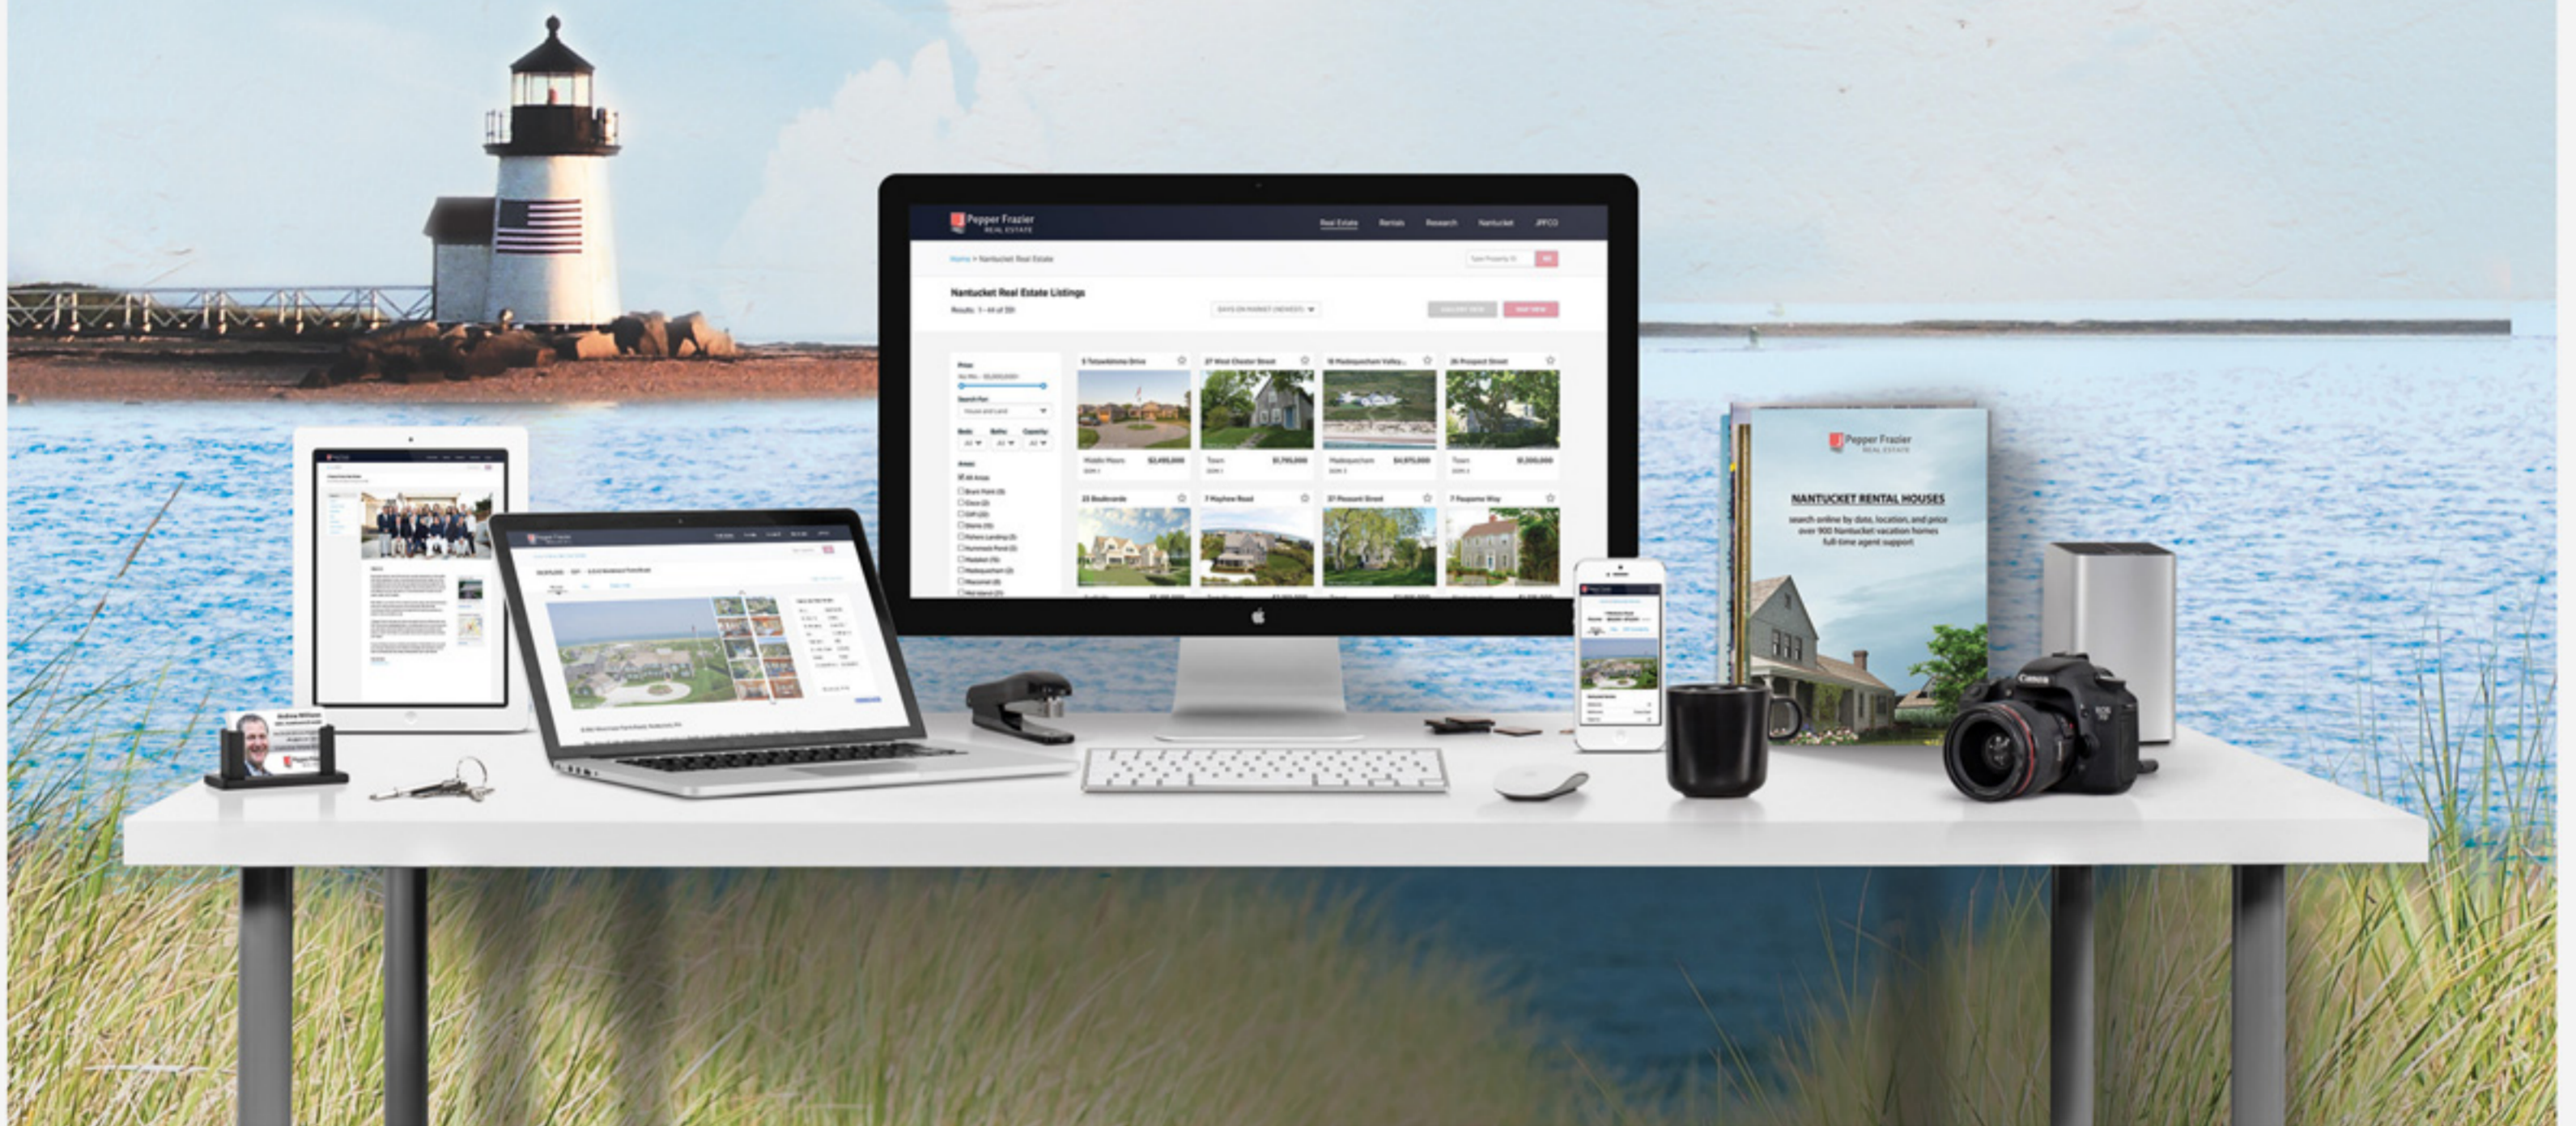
Pepper Frazier REAL ESTATE

Real Estate Rentals Research Nantucket JPFCO

Home > Nantucket Real Estate

Nantucket Real Estate Listings

Results: 1 - 44 of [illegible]

DAYS ON MARKET (NEWEST)

Price

Search For

Beds Baths Capacity

Areas

5 Tetawkimmo Drive
27 West Chester Street
16 Madaquecham Valley...
26 Prospect Street

Middle Moors $2,495,000
Town $1,795,000
Madaquecham $4,975,000
Town $1,000,000

23 Boulevarde
7 Mayhew Road
37 Pleasant Street
7 Pequots Way

Pepper Frazier REAL ESTATE

NANTUCKET RENTAL HOUSES

search online by date, location, and price
over 900 Nantucket vacation homes
full-time agent support

Canon